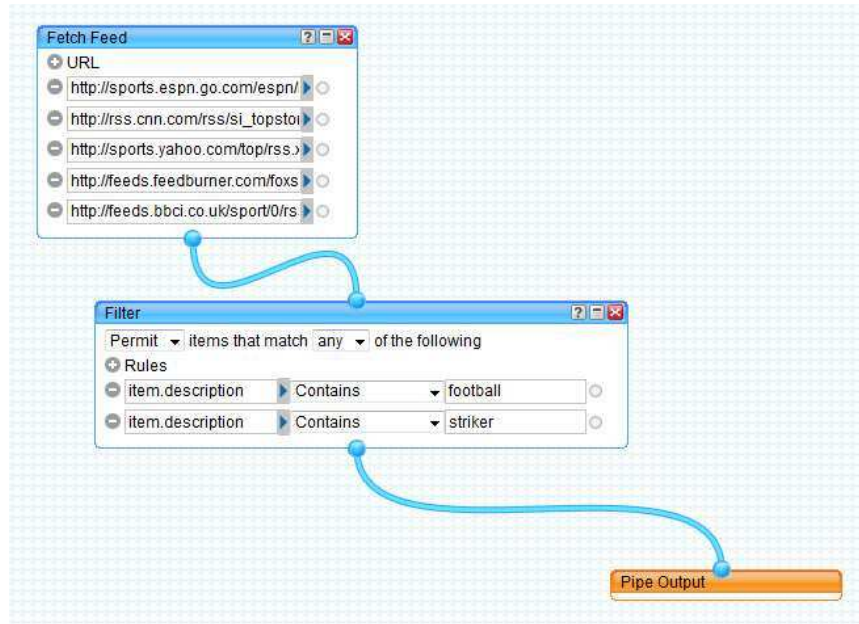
Fetch Feed

URL

http://sports.espn.go.com/espn/

http://rss.cnn.com/rss/si_topsto

http://sports.yahoo.com/top/rss.

http://feeds.feedburner.com/foxs

http://feeds.bbci.co.uk/sport/0/rs

Filter

Permit items that match any of the following

Rules

| item.description | Contains | football |
|---|---|---|
| item.description | Contains | striker |

Pipe Output